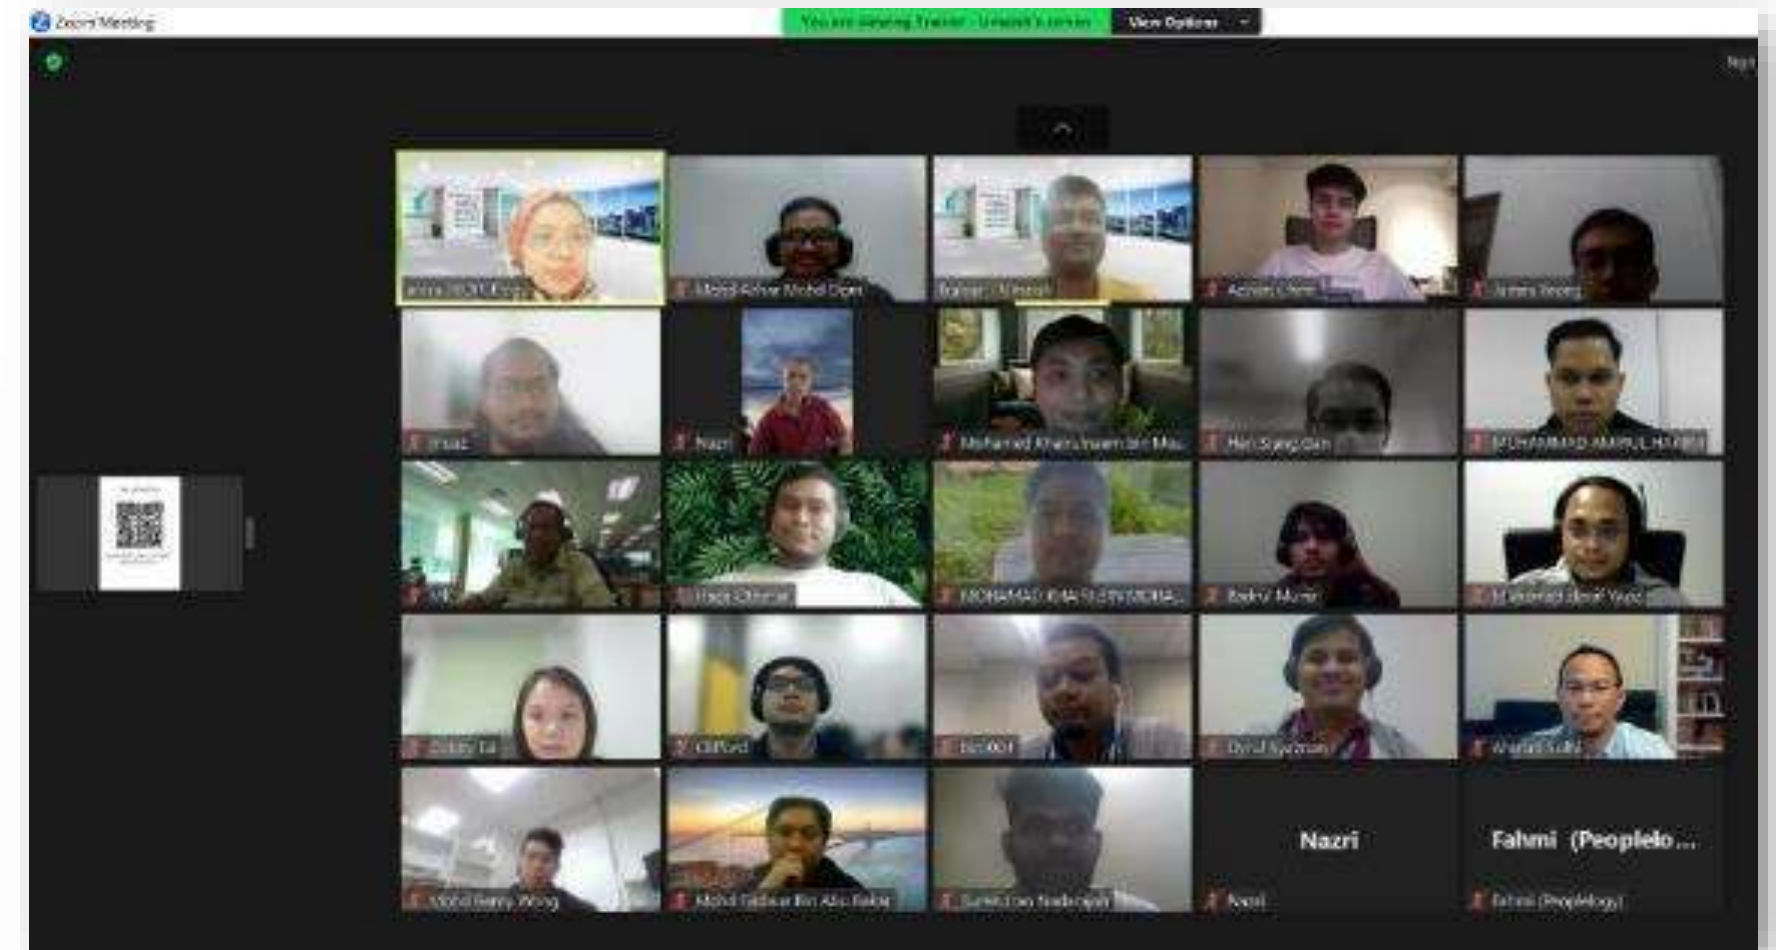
Zoom Meeting

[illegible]

View Options

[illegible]

Mohd Azhar Mohd Dom

Adrian Chen

Nazri

Mohamad Khairulnizam bin Mu...

MUHAMMAD AMIRUL HAKIM

Badrul Munir

Clifford

Nazri

Fahmi (Peoplelo...

Nazri

Fahmi (Peoplelogy)

Mohd Faizal Bin Abu Bakar